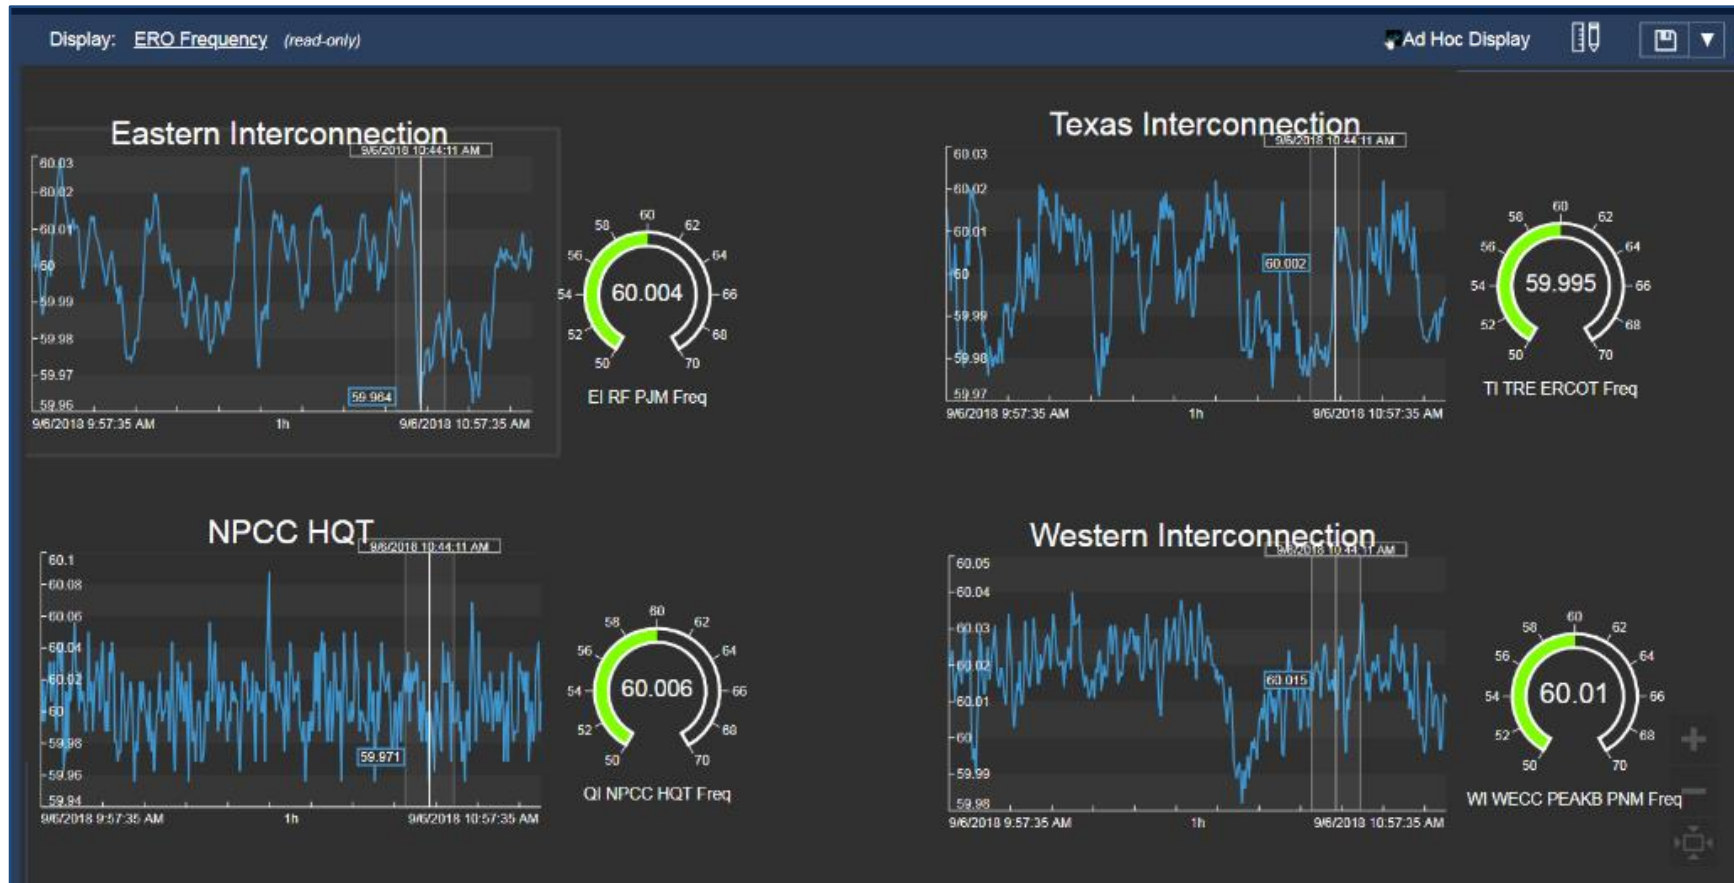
Display: ERO Frequency (read-only)

Ad Hoc Display

Eastern Interconnection

9/6/2018 10:44:11 AM

60.03
60.02
60.01
60
59.99
59.98
59.97
59.96

59.984

9/6/2018 9:57:35 AM 1h 9/6/2018 10:57:35 AM

50 52 54 56 58 60 62 64 66 68 70

60.004

EI RF PJM Freq

Texas Interconnection

9/6/2018 10:44:11 AM

60.03
60.02
60.01
60
59.99
59.98
59.97

60.002

9/6/2018 9:57:35 AM 1h 9/6/2018 10:57:35 AM

50 52 54 56 58 60 62 64 66 68 70

59.995

TI TRE ERCOT Freq

NPCC HQT

9/6/2018 10:44:11 AM

60.1
60.08
60.06
60.04
60.02
60
59.98
59.96
59.94

59.971

9/6/2018 9:57:35 AM 1h 9/6/2018 10:57:35 AM

50 52 54 56 58 60 62 64 66 68 70

60.006

QI NPCC HQT Freq

Western Interconnection

9/6/2018 10:44:11 AM

60.05
60.04
60.03
60.02
60.01
60
59.99
59.98

60.015

9/6/2018 9:57:35 AM 1h 9/6/2018 10:57:35 AM

50 52 54 56 58 60 62 64 66 68 70

60.01

WI WECC PEAKB PNM Freq